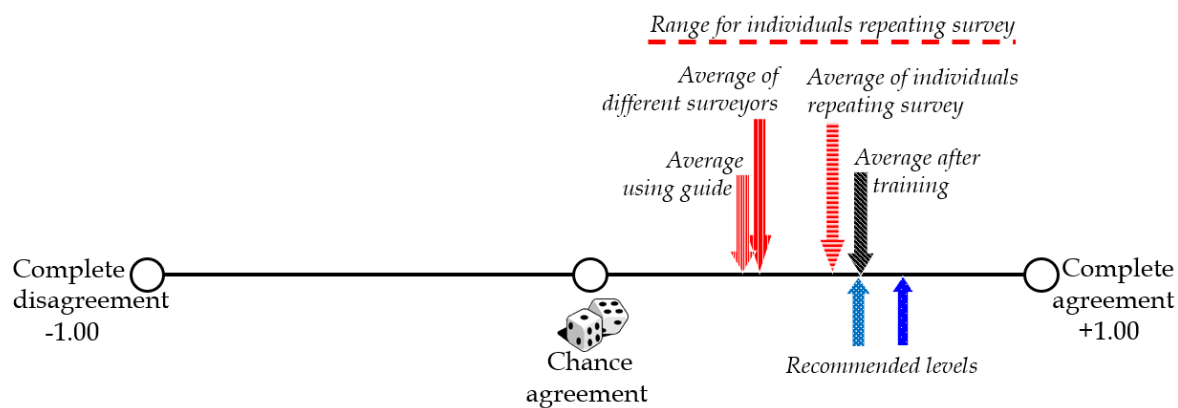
Range for individuals repeating survey

Average of different surveyors

Average of individuals repeating survey

Average using guide

Average after training

Complete disagreement -1.00

Chance agreement

Recommended levels

Complete agreement +1.00